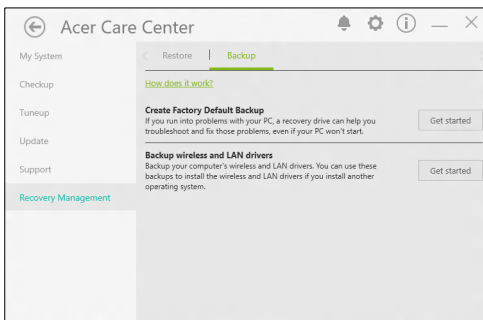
Acer Care Center

My System
Checkup
Tuneup
Update
Support
Recovery Management

Restore | Backup

How does it work?

Create Factory Default Backup
If you run into problems with your PC, a recovery drive can help you troubleshoot and fix those problems, even if your PC won't start.

Get started

Backup wireless and LAN drivers
Backup your computer's wireless and LAN drivers. You can use these backups to install the wireless and LAN drivers if you install another operating system.

Get started